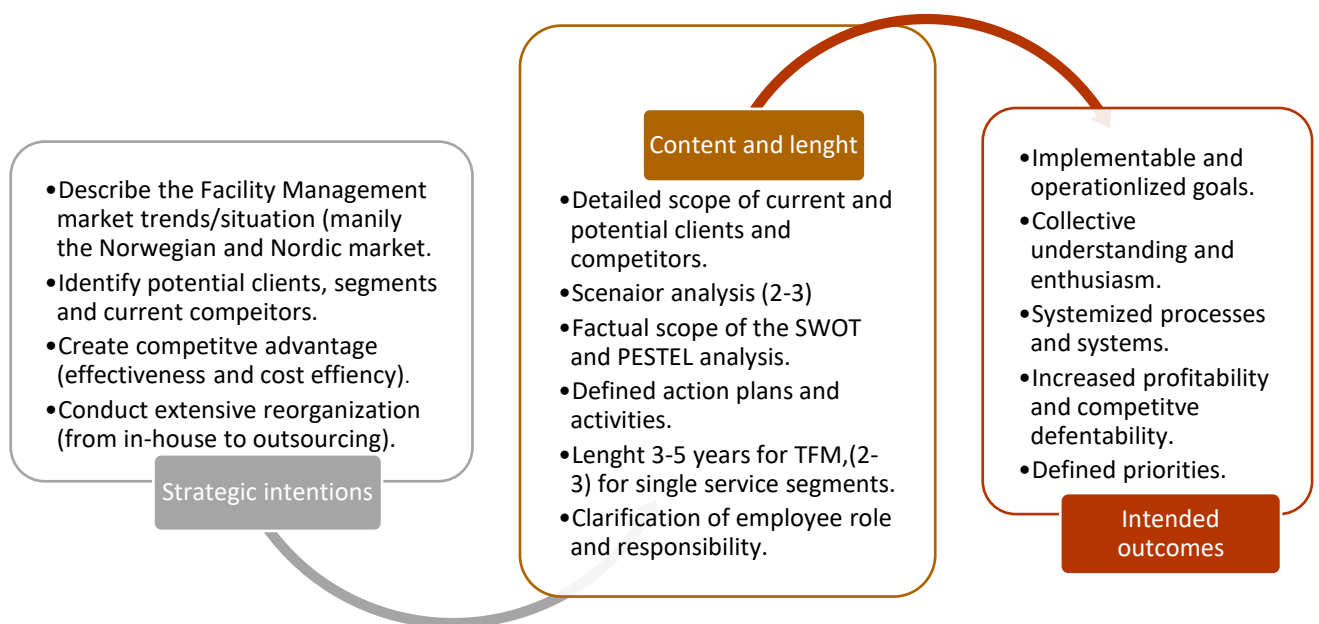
•Describe the Facility Management market trends/situation (manily the Norwegian and Nordic market.
•Identify potential clients, segments and current compeitors.
•Create competitve advantage (effectiveness and cost effiency).
•Conduct extensive reorganization (from in-house to outsourcing).

Strategic intentions

Content and lenght

•Detailed scope of current and potential clients and competitors.
•Scenaior analysis (2-3)
•Factual scope of the SWOT and PESTEL analysis.
•Defined action plans and activities.
•Lenght 3-5 years for TFM,(2-3) for single service segments.
•Clarification of employee role and responsibility.

•Implementable and operationlized goals.
•Collective understanding and enthusiasm.
•Systemized processes and systems.
•Increased profitability and competitve defentability.
•Defined priorities.

Intended outcomes